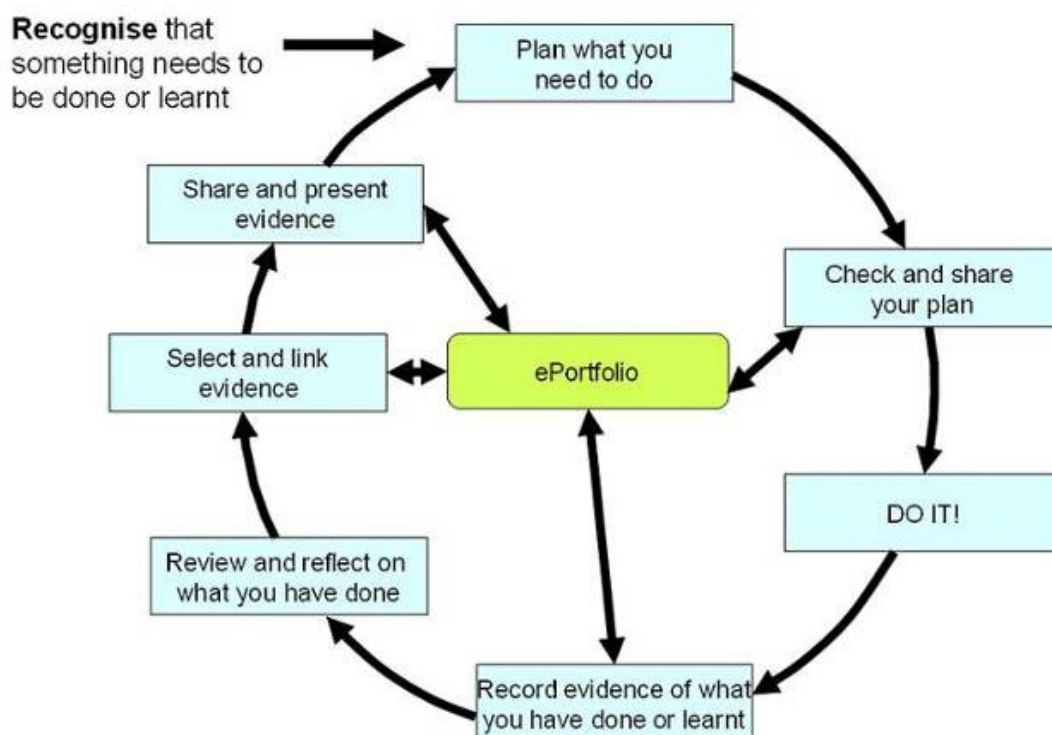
Recognise that something needs to be done or learnt

Plan what you need to do

Check and share your plan

DO IT!

Record evidence of what you have done or learnt

Review and reflect on what you have done

Select and link evidence

Share and present evidence

ePortfolio